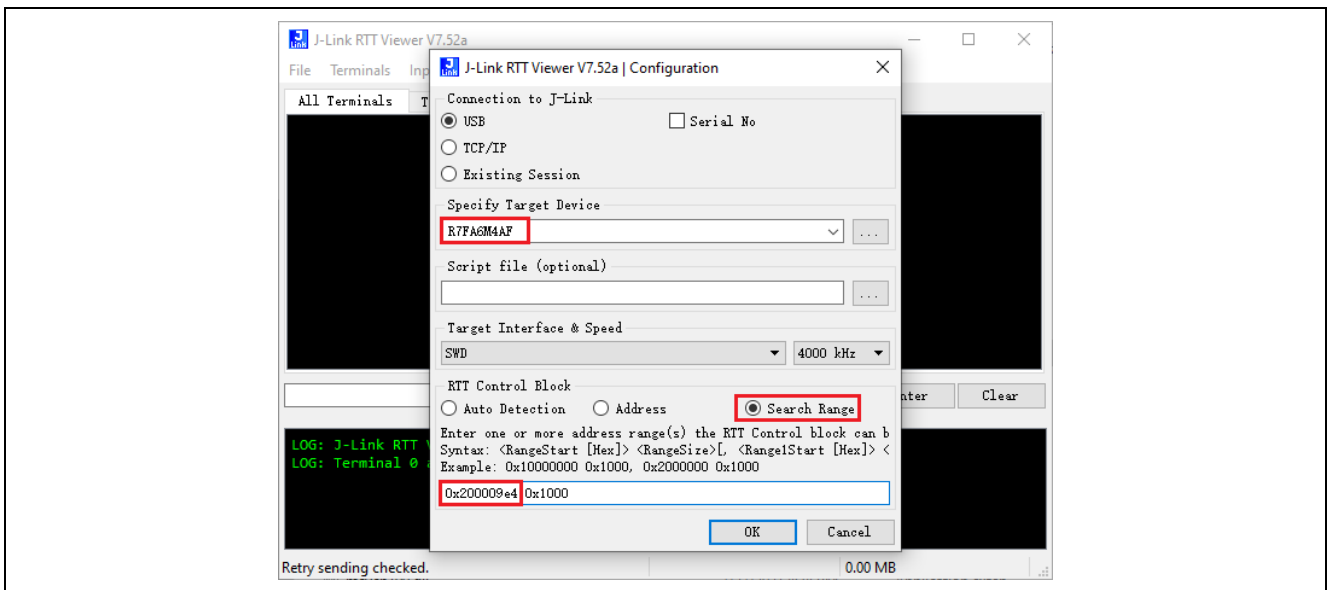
J-Link RTT Viewer V7.52a

File Terminals Inp

All Terminals T

J-Link RTT Viewer V7.52a | Configuration

Connection to J-Link

USB

Serial No

TCP/IP

Existing Session

Specify Target Device

R7FA6M4AF

...

Script file (optional)

...

Target Interface & Speed

SWD

4000 kHz

RTT Control Block

Auto Detection

Address

Search Range

Enter one or more address range(s) the RTT Control block can b

Syntax: <RangeStart [Hex]> <RangeSize>[, <Range1Start [Hex]> <

Example: 0x10000000 0x1000, 0x2000000 0x1000

0x200009e4 0x1000

OK

Cancel

nter

Clear

LOG: J-Link RTT V

LOG: Terminal 0 a

Retry sending checked.

0.00 MB